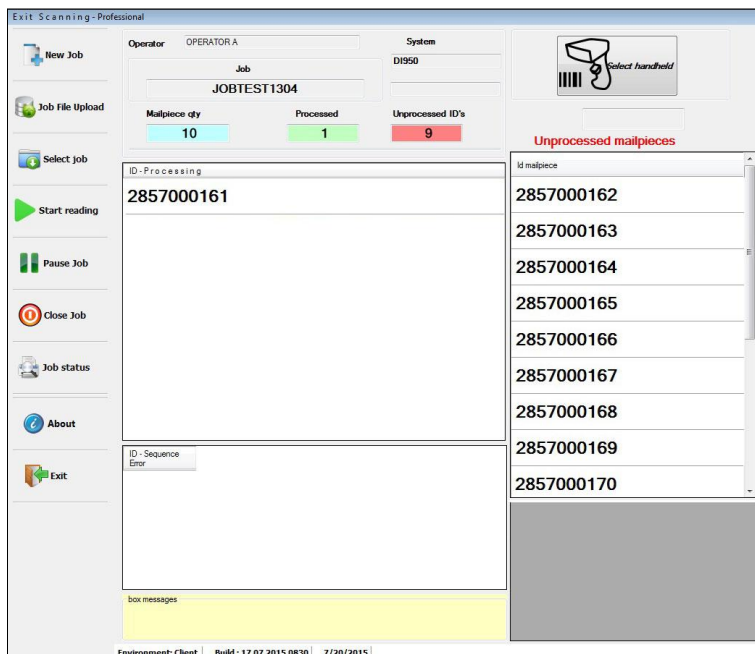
Exit Scanning - Professional

New Job

Job File Upload

Select job

Start reading

Pause Job

Close Job

Job status

About

Exit

Operator OPERATOR A

System

DI950

Job

JOBTEST1304

Select handheld

Mailpiece qty
10

Processed
1

Unprocessed ID's
9

Unprocessed mailpieces

ID - Processing

2857000161

Id mailpiece

2857000162

2857000163

2857000164

2857000165

2857000166

2857000167

2857000168

2857000169

2857000170

ID - Sequence Error

box messages

Environment: Client | Build : 17.07.2015 0830 | 7/20/2015